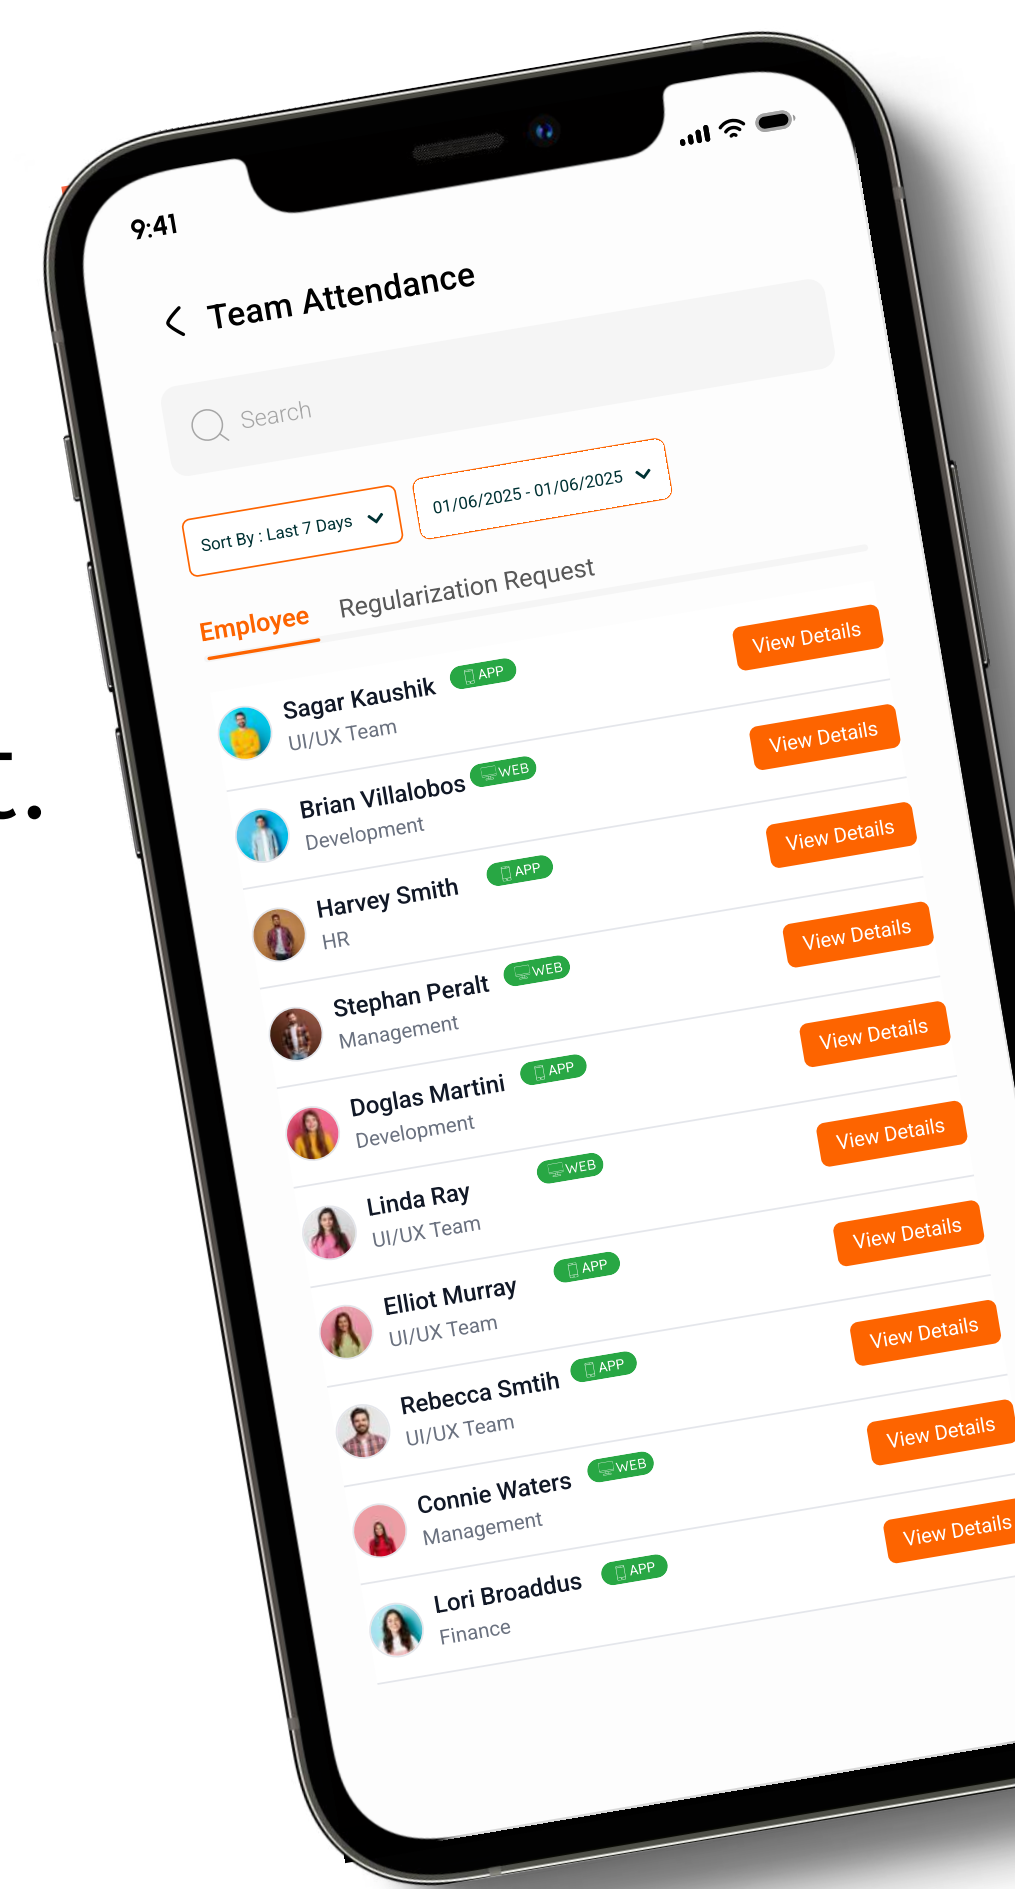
9:41

Team Attendance

Search

Sort By : Last 7 Days

01/06/2025 - 01/06/2025

Employee

Regularization Request

Sagar Kaushik APP
UI/UX Team
View Details

Brian Villalobos WEB
Development
View Details

Harvey Smith APP
HR
View Details

Stephan Peralt WEB
Management
View Details

Doglas Martini APP
Development
View Details

Linda Ray WEB
UI/UX Team
View Details

Elliot Murray APP
UI/UX Team
View Details

Rebecca Smtih APP
UI/UX Team
View Details

Connie Waters WEB
Management
View Details

Lori Broaddus APP
Finance
View Details